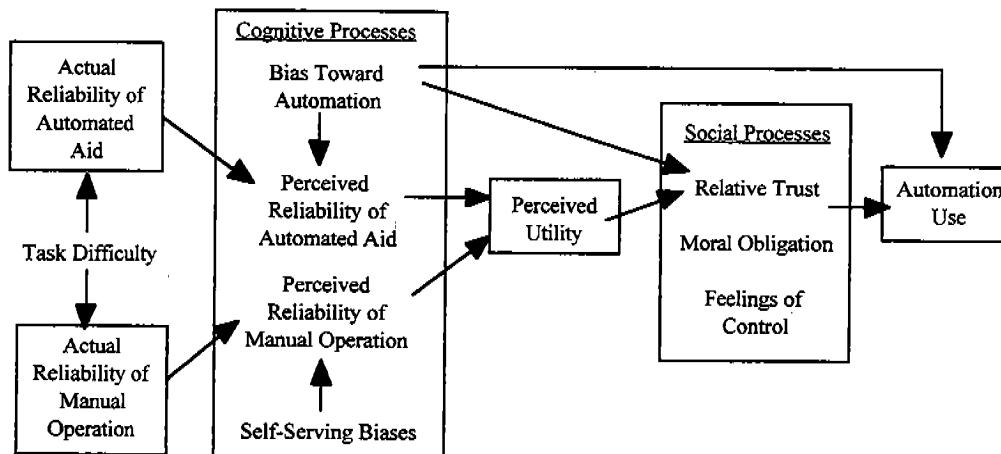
Actual Reliability of Automated Aid

Task Difficulty

Actual Reliability of Manual Operation

Cognitive Processes

Bias Toward Automation

Perceived Reliability of Automated Aid

Perceived Reliability of Manual Operation

Self-Serving Biases

Perceived Utility

Social Processes

Relative Trust

Moral Obligation

Feelings of Control

Automation Use